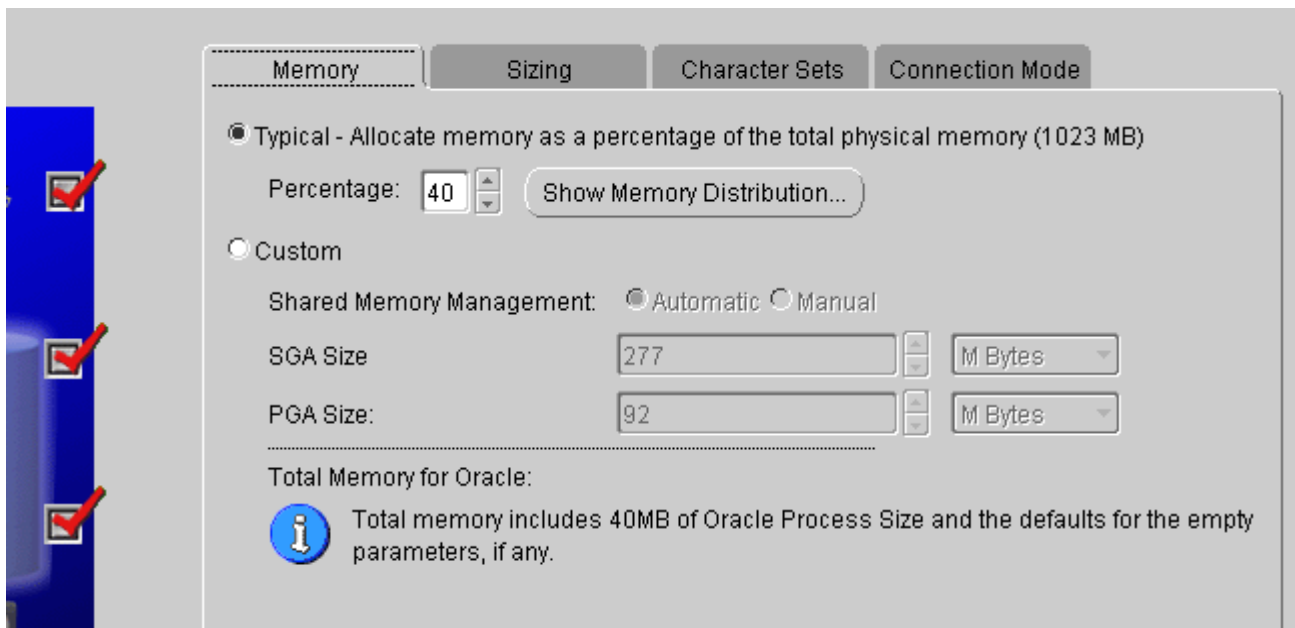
Memory | Sizing | Character Sets | Connection Mode

Typical - Allocate memory as a percentage of the total physical memory (1023 MB)

Percentage: 40 Show Memory Distribution...

Custom

Shared Memory Management: Automatic Manual

SGA Size 277 M Bytes

PGA Size: 92 M Bytes

Total Memory for Oracle:

Total memory includes 40MB of Oracle Process Size and the defaults for the empty parameters, if any.